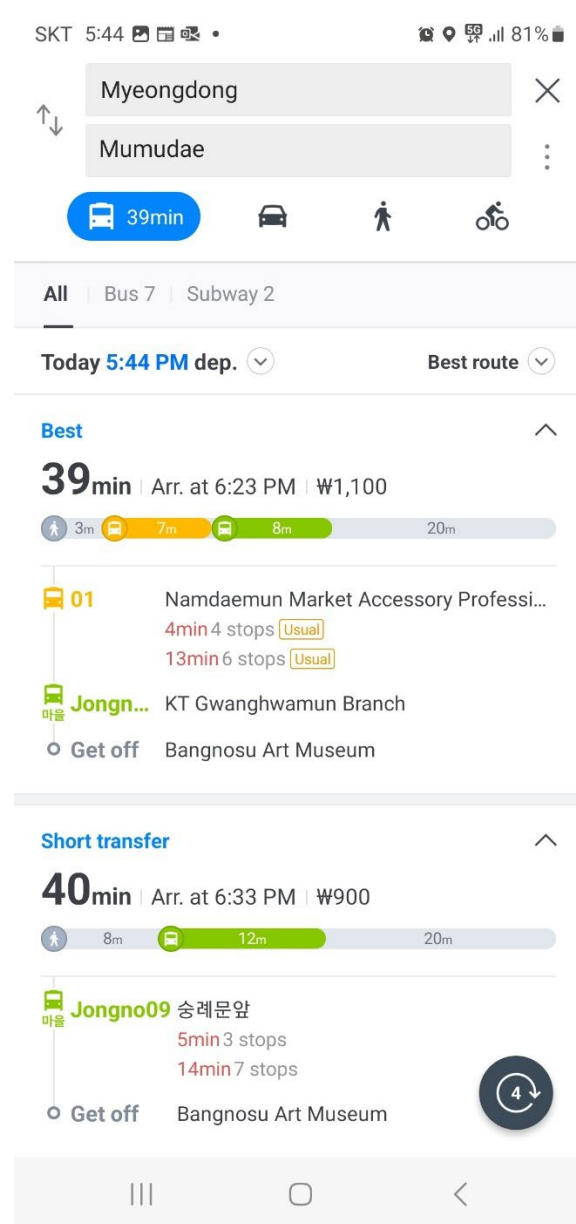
SKT 5:44 •

81%

Myeongdong

Mumudae

39min

All | Bus 7 | Subway 2

Today 5:44 PM dep.

Best route

Best

39min | Arr. at 6:23 PM | ₩1,100

3m 7m 8m 20m

01 Namdaemun Market Accessory Professi...

4min 4 stops Usual

13min 6 stops Usual

마을 Jongn... KT Gwanghwamun Branch

Get off Bangnosu Art Museum

Short transfer

40min | Arr. at 6:33 PM | ₩900

8m 12m 20m

마을 Jongno09 숭례문앞

5min 3 stops

14min 7 stops

Get off Bangnosu Art Museum

4